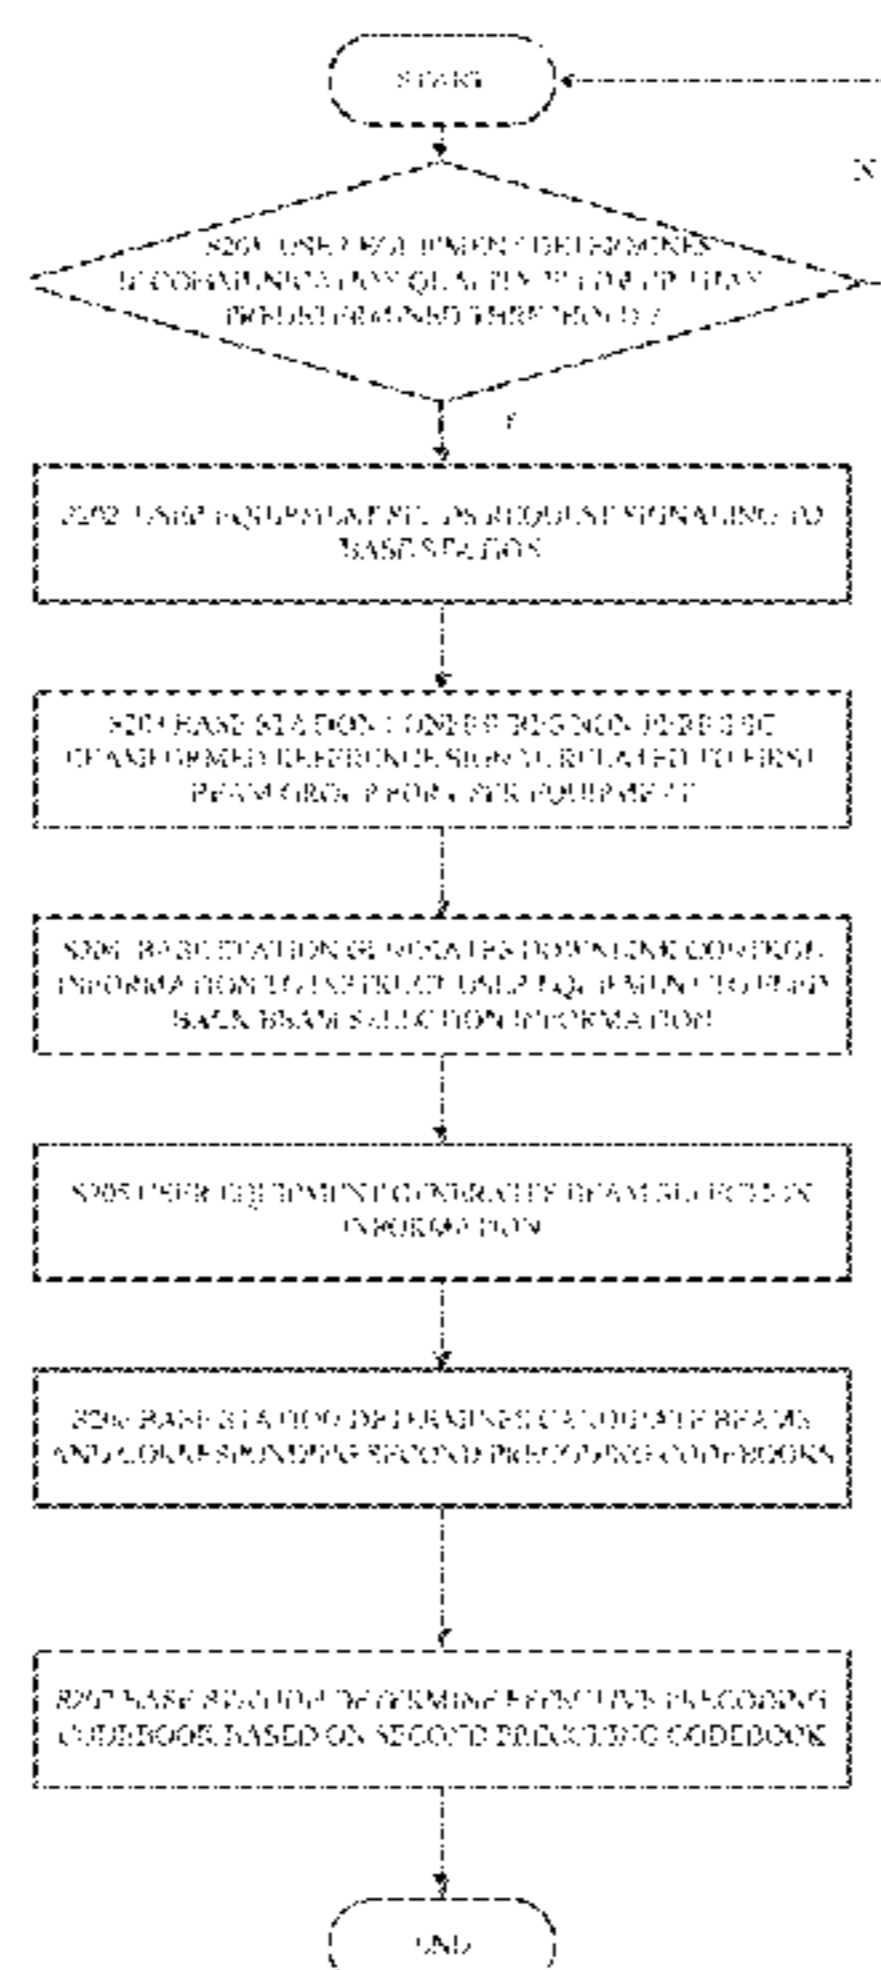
START

N

S201 USER EQUIPMENT DETERMINES IF COMMUNICATION QUALITY IS LOWER THAN PREDETERMINED THRESHOLD ?

Y

S202 USER EQUIPMENT SENDS REQUEST SIGNALING TO BASE STATION

S203 BASE STATION CONFIGURES NON-PRECODED CHANNEL STATE INFORMATION REFERENCE SIGNAL RELATED TO FIRST BEAM GROUP FOR USER EQUIPMENT

S204 BASE STATION GENERATES DOWNLINK CONTROL INFORMATION TO INSTRUCT USER EQUIPMENT TO FEED BACK BEAM SELECTION INFORMATION

S205 USER EQUIPMENT GENERATES BEAM SELECTION INFORMATION

S206 BASE STATION DETERMINES CANDIDATE BEAMS AND CORRESPONDING SECOND PRECODING CODEBOOKS

S207 BASE STATION DETERMINES EFFECTIVE PRECODING CODEBOOK BASED ON SECOND PRECODING CODEBOOK

END